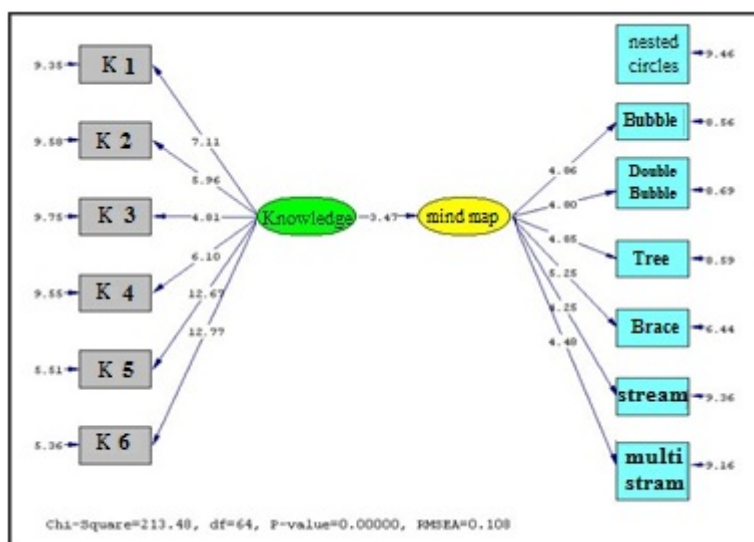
9.35 K 1
9.58 K 2
9.75 K 3
9.55 K 4
5.51 K 5
5.36 K 6

7.11
5.96
4.81
6.10
12.67
12.77

Knowledge
3.47
mind map

4.06
4.00
4.05
5.25
8.25
4.40

nested circles 9.46
Bubble 0.56
Double Bubble 0.69
Tree 0.59
Brace 6.44
stream 9.36
multi stram 9.16

Chi-Square=213.48, df=64, P-value=0.00000, RMSEA=0.108